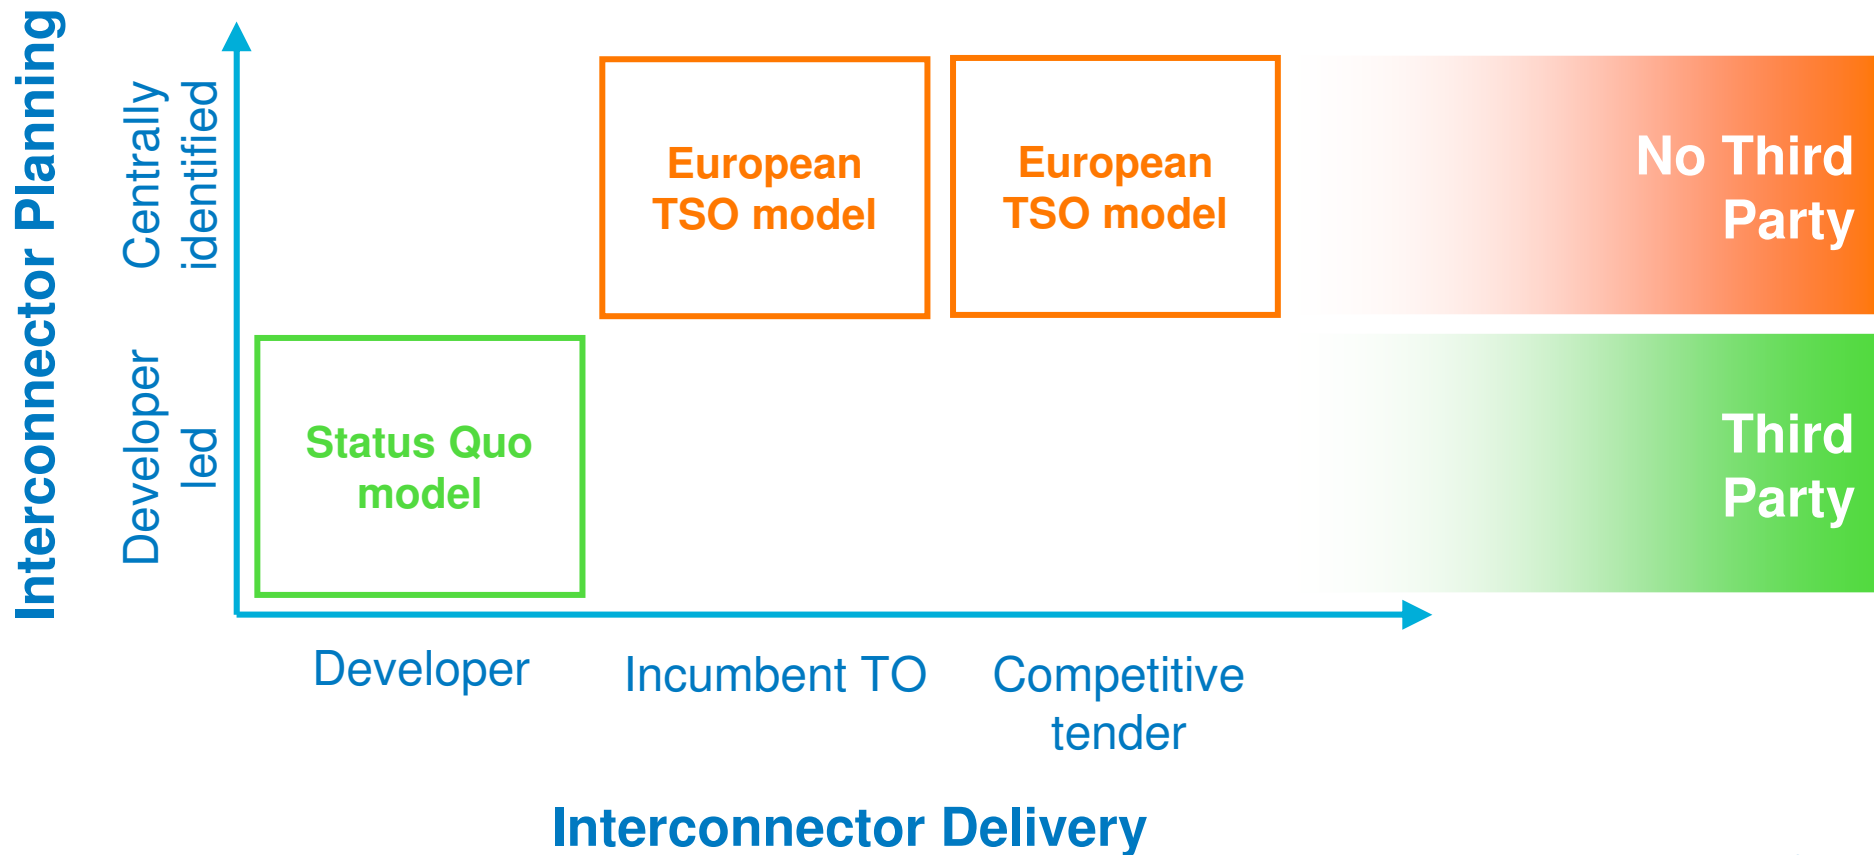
Interconnector Planning

Centrally identified

Developer led

European TSO model

European TSO model

No Third Party

Status Quo model

Third Party

Developer

Incumbent TO

Competitive tender

Interconnector Delivery